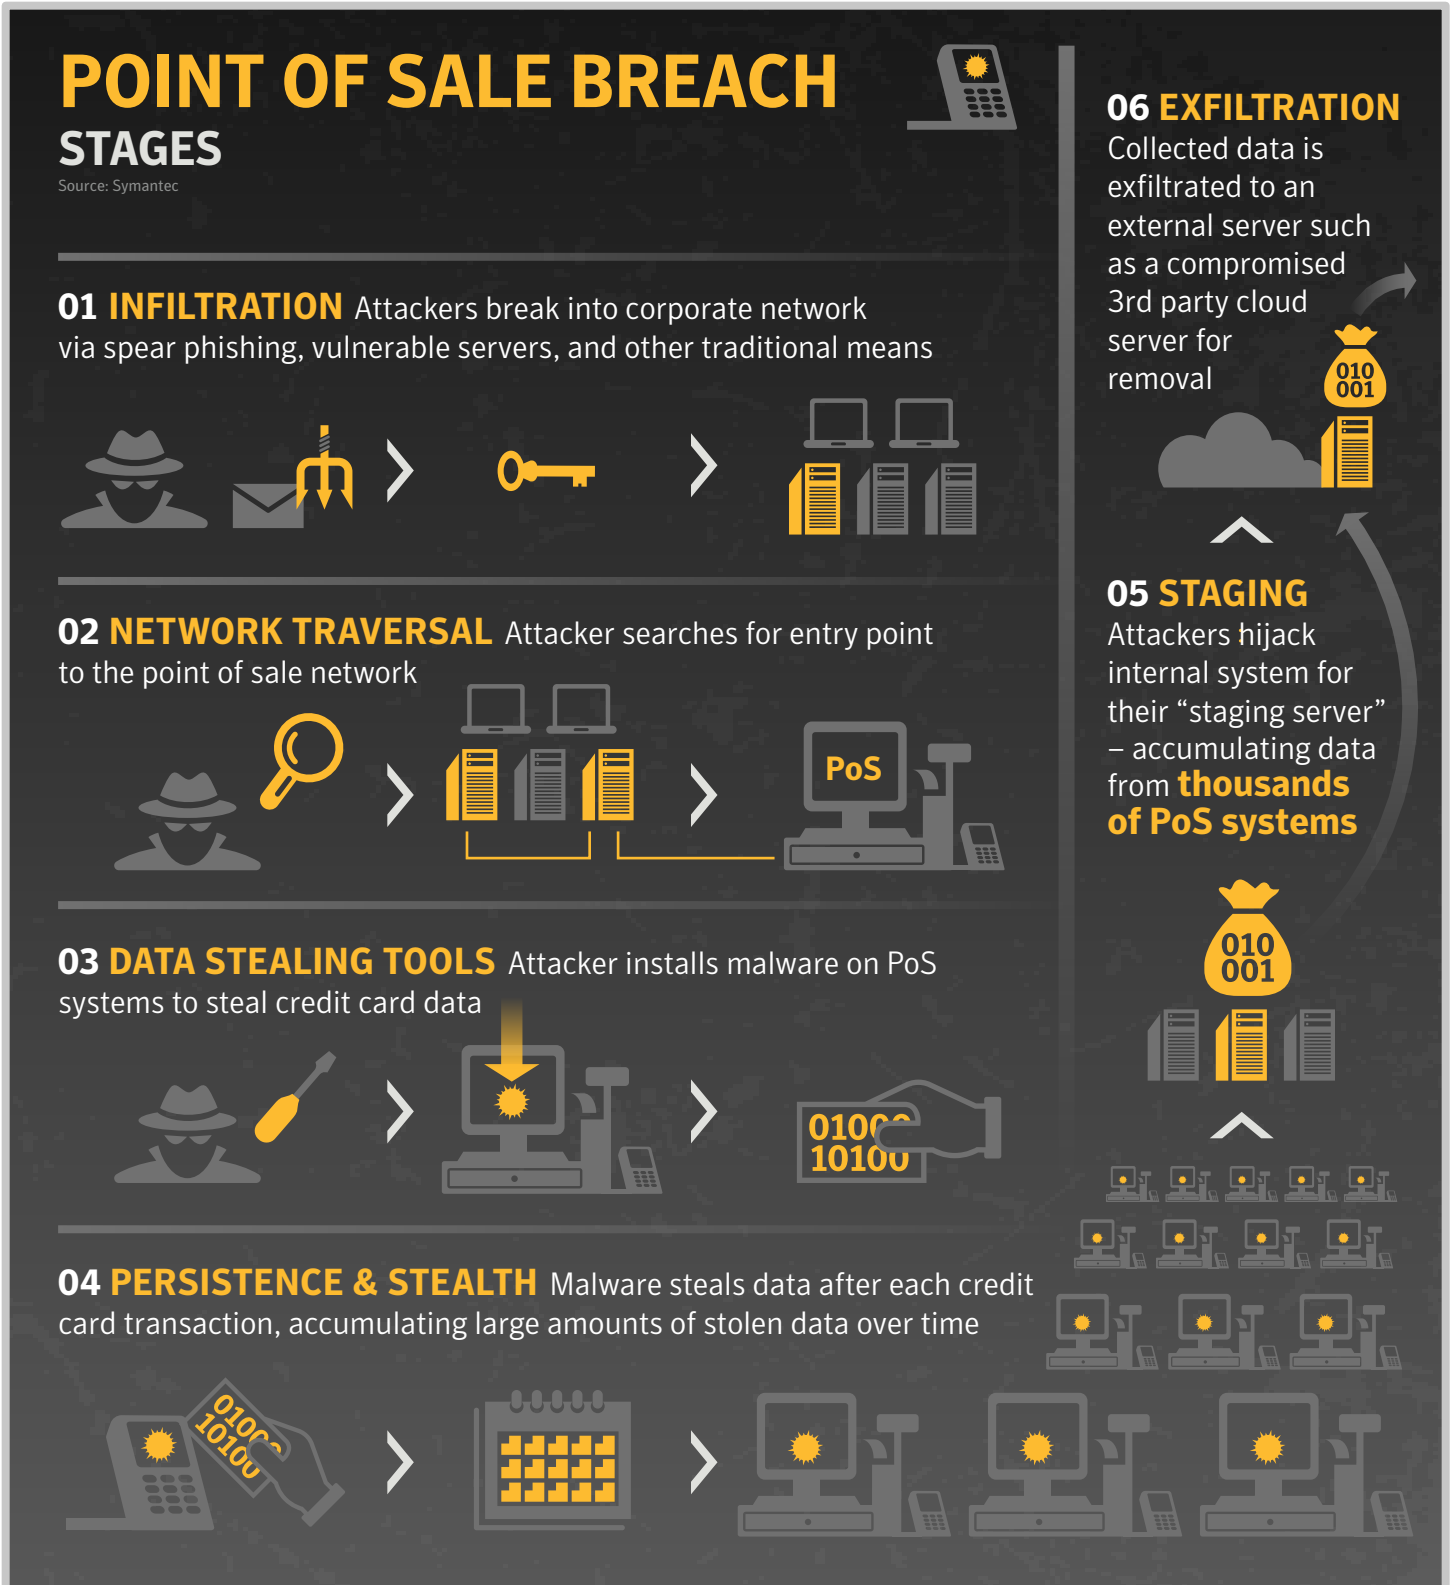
POINT OF SALE BREACH
STAGES
Source: Symantec

01 INFILTRATION Attackers break into corporate network via spear phishing, vulnerable servers, and other traditional means

02 NETWORK TRAVERSAL Attacker searches for entry point to the point of sale network

PoS

03 DATA STEALING TOOLS Attacker installs malware on PoS systems to steal credit card data

0100
10100

04 PERSISTENCE & STEALTH Malware steals data after each credit card transaction, accumulating large amounts of stolen data over time

0100
10100

06 EXFILTRATION Collected data is exfiltrated to an external server such as a compromised 3rd party cloud server for removal

010
001

05 STAGING Attackers hijack internal system for their “staging server” – accumulating data from thousands of PoS systems

010
001